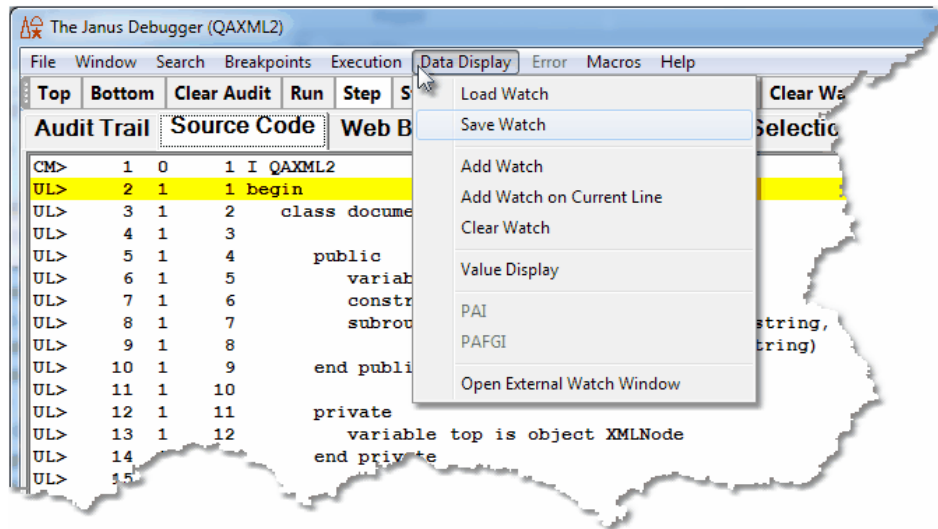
The Janus Debugger (QAXML2)

File Window Search Breakpoints Execution Data Display Error Macros Help

Top Bottom Clear Audit Run Step S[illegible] Clear Wa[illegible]

Audit Trail Source Code Web B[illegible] Selectio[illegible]

Load Watch
Save Watch
Add Watch
Add Watch on Current Line
Clear Watch
Value Display
PAI
PAFGI
Open External Watch Window

CM> 1 0 1 I QAXML2
UL> 2 1 1 begin
UL> 3 1 2 class docume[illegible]
UL> 4 1 3
UL> 5 1 4 public
UL> 6 1 5 variab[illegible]
UL> 7 1 6 constr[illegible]
UL> 8 1 7 subrou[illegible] string,
UL> 9 1 8 tring)
UL> 10 1 9 end publi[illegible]
UL> 11 1 10
UL> 12 1 11 private
UL> 13 1 12 variable top is object XMLNode
UL> 14 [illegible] end private
UL> 15 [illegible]